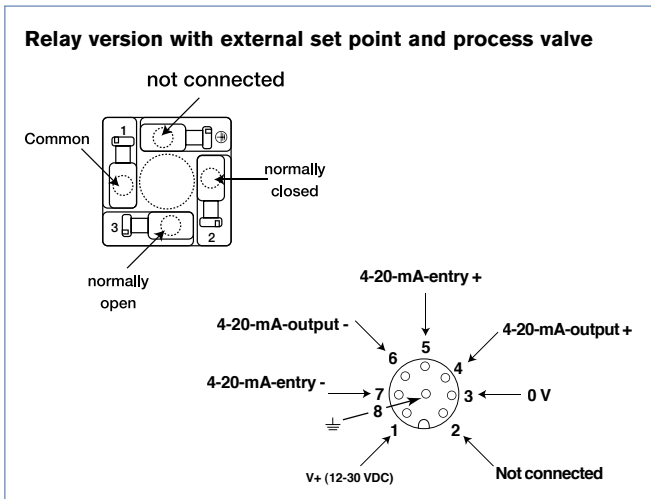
Relay version with external set point and process valve

not connected

Common

1

normally closed

3

2

normally open

4-20-mA-entry +

4-20-mA-output -

6

5

4

4-20-mA-output +

4-20-mA-entry -

7

8

3

0 V

1

2

V+ (12-30 VDC)

Not connected